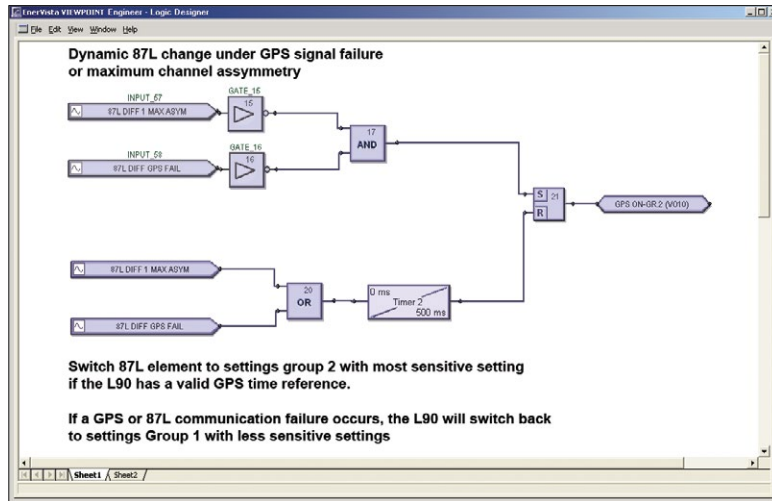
EnerVista VIEWPOINT Engineer - Logic Designer

File Edit View Window Help

Dynamic 87L change under GPS signal failure or maximum channel assymmetry

INPUT_57
87L DIFF 1 MAX ASYM
GATE_15
15

INPUT_58
87L DIFF GPS FAIL
GATE_16
16

17
AND

S
R
21

GPS ON-GR.2 (V010)

87L DIFF 1 MAX ASYM

87L DIFF GPS FAIL

20
OR

0 ms
Timer 2
500 ms

Switch 87L element to settings group 2 with most sensitive setting if the L90 has a valid GPS time reference.

If a GPS or 87L communication failure occurs, the L90 will switch back to settings Group 1 with less sensitive settings

Sheet1 Sheet2